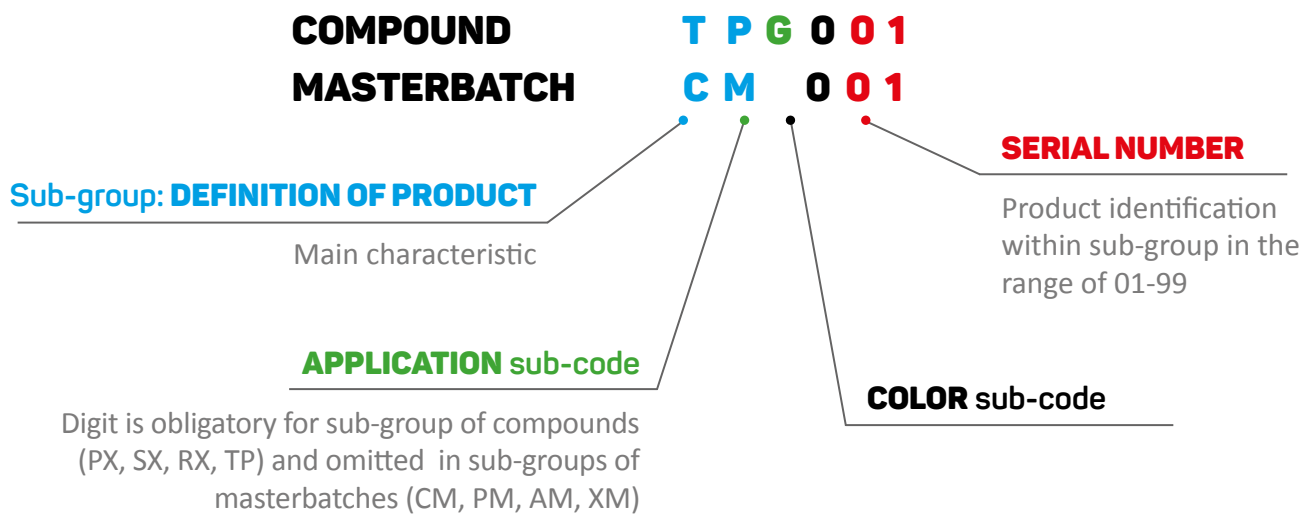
COMPOUND T P G 0 0 1
MASTERBATCH C M 0 0 1

SERIAL NUMBER

Product identification within sub-group in the range of 01-99

Sub-group: DEFINITION OF PRODUCT

Main characteristic

APPLICATION sub-code

Digit is obligatory for sub-group of compounds (PX, SX, RX, TP) and omitted in sub-groups of masterbatches (CM, PM, AM, XM)

COLOR sub-code